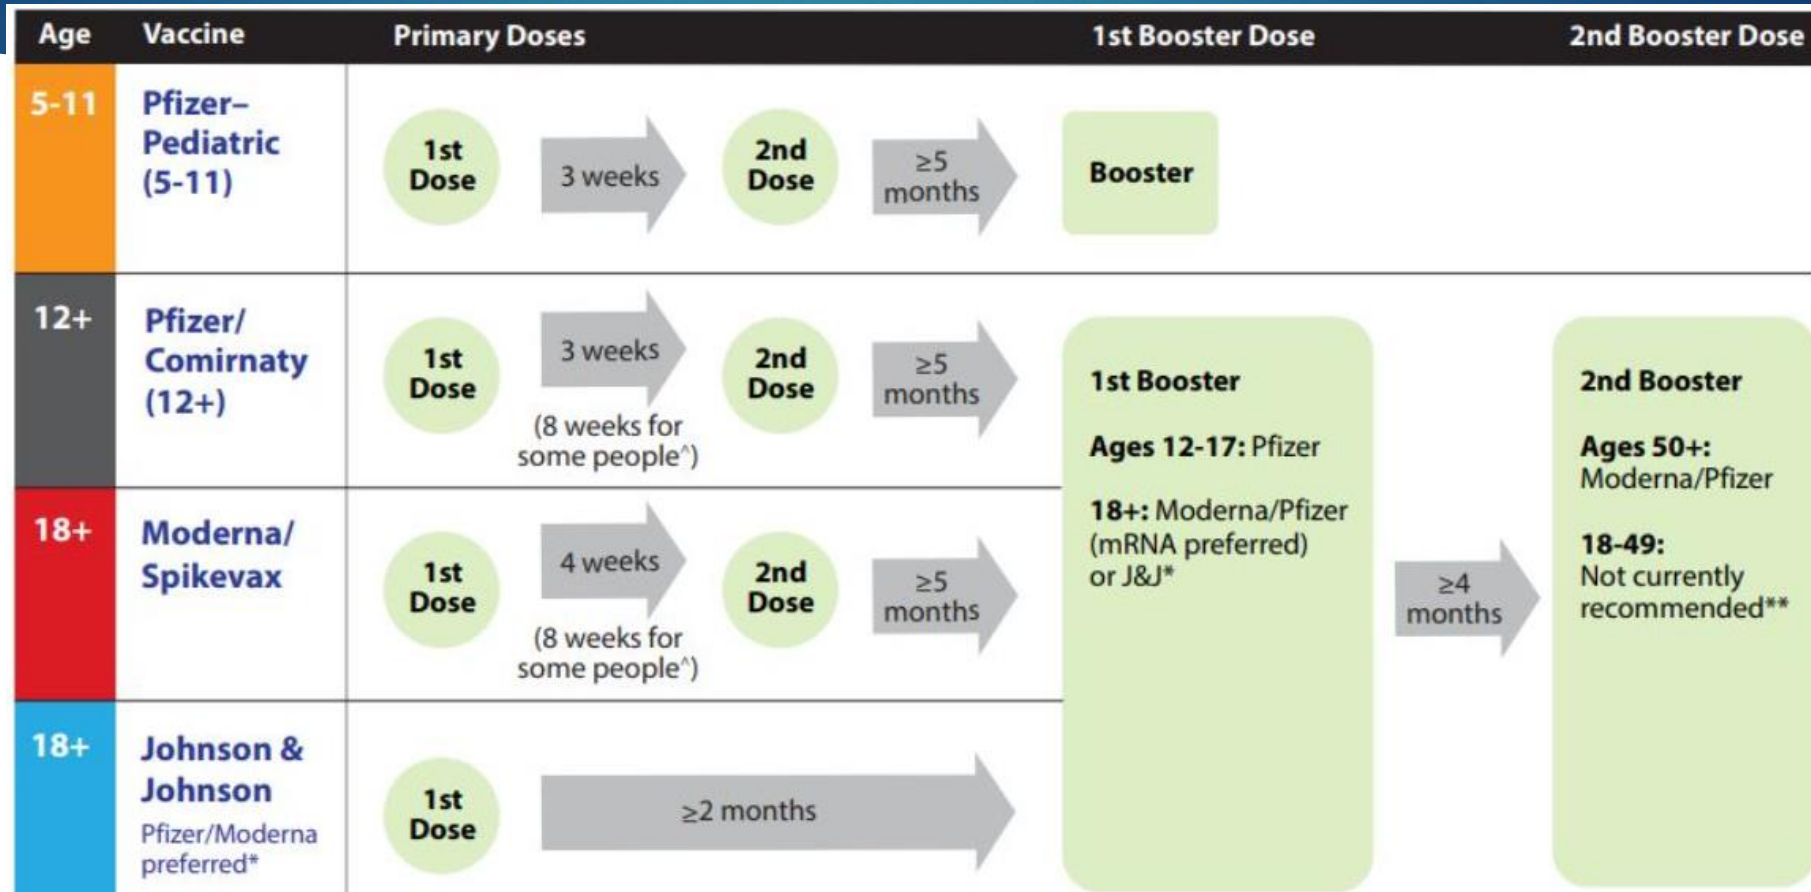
| Age | Vaccine | Primary Doses | 1st Booster Dose | 2nd Booster Dose |
|---|---|---|---|---|
| 5-11 | Pfizer–Pediatric (5-11) | 1st Dose → 3 weeks → 2nd Dose → $\geq5$ months | Booster | |
| 12+ | Pfizer/ Comirnaty (12+) | 1st Dose → 3 weeks (8 weeks for some people^) → 2nd Dose → $\geq5$ months | 1st Booster<br>Ages 12-17: Pfizer<br>18+: Moderna/Pfizer (mRNA preferred) or J&J* → $\geq4$ months | 2nd Booster<br>Ages 50+: Moderna/Pfizer<br>18-49: Not currently recommended** |
| 18+ | Moderna/ Spikevax | 1st Dose → 4 weeks (8 weeks for some people^) → 2nd Dose → $\geq5$ months | | |
| 18+ | Johnson & Johnson<br>Pfizer/Moderna preferred* | 1st Dose → $\geq2$ months | | |